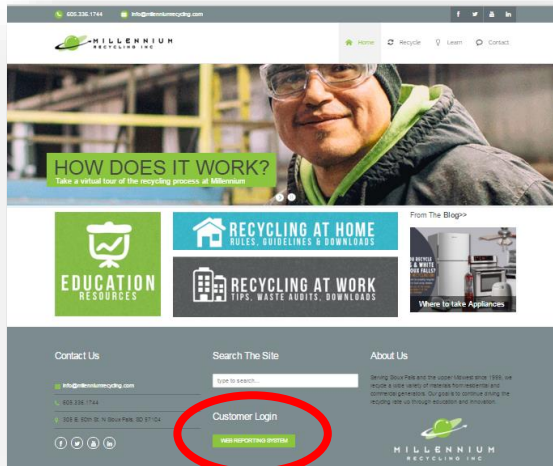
605.336.1744 info@millenniumrecycling.com

f t g+ in

MILLENNIUM RECYCLING INC

Home Recycle Learn Contact

HOW DOES IT WORK?
Take a virtual tour of the recycling process at Millennium

EDUCATION RESOURCES

RECYCLING AT HOME
RULES, GUIDELINES & DOWNLOADS

RECYCLING AT WORK
TIPS, WASTE AUDITS, DOWNLOADS

From The Blog>>

Where to take Appliances

Contact Us

info@millenniumrecycling.com

605.336.1744

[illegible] Sioux Falls, SD 57104

Search The Site

type to search...

Customer Login

WEB REPORTING SYSTEM

About Us

Serving Sioux Falls and the upper Midwest since 1990, we recycle a wide variety of materials from residential and commercial generators. Our goal is to continue driving the recycling rate up through education and innovation.

MILLENNIUM RECYCLING INC